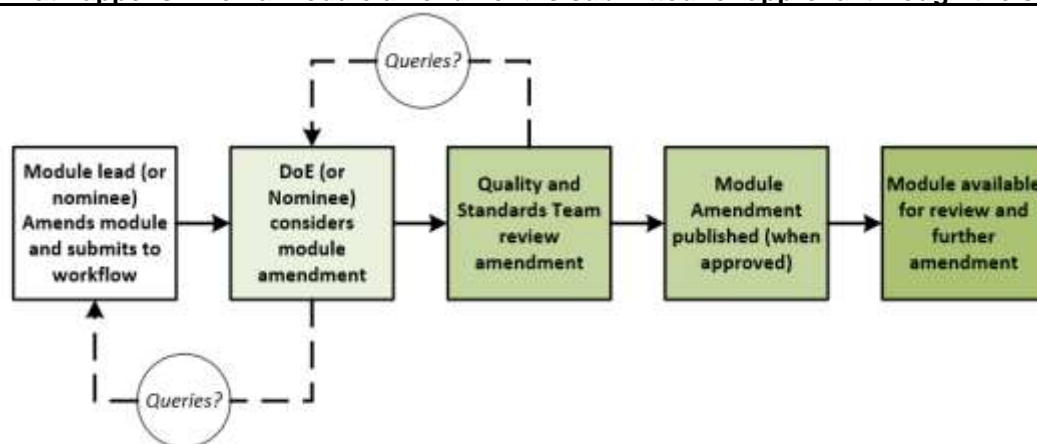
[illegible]

Queries?

Module lead (or nominee) Amends module and submits to workflow

DoE (or Nominee) considers module amendment

Quality and Standards Team review amendment

Module Amendment published (when approved)

Module available for review and further amendment

Queries?